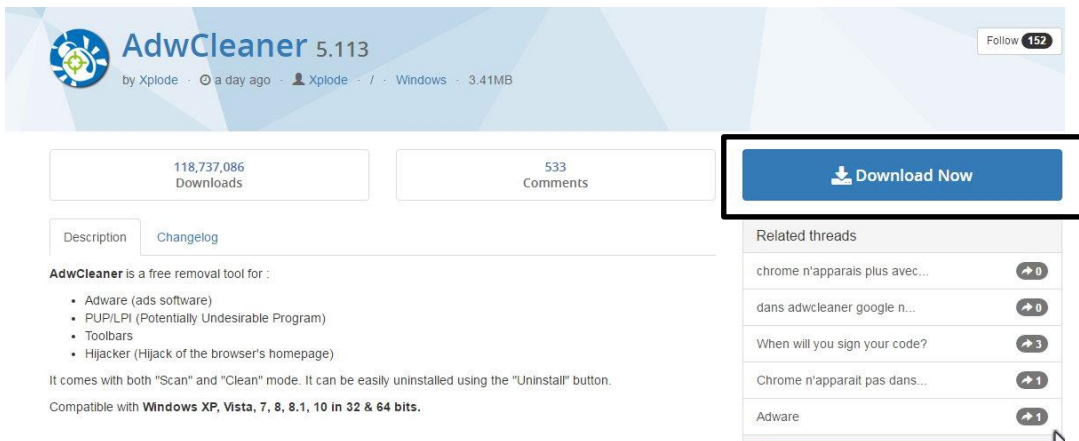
AdwCleaner 5.113

by Xplode · a day ago · Xplode · / · Windows · 3.41MB

Follow 152

118,737,086
Downloads

533
Comments

Download Now

Description Changelog

AdwCleaner is a free removal tool for :

- Adware (ads software)
- PUP/LPI (Potentially Undesirable Program)
- Toolbars
- Hijacker (Hijack of the browser's homepage)

It comes with both "Scan" and "Clean" mode. It can be easily uninstalled using the "Uninstall" button.

Compatible with Windows XP, Vista, 7, 8, 8.1, 10 in 32 & 64 bits.

Related threads

chrome n'apparais plus avec... 0

dans adwcleaner google n... 0

When will you sign your code? 3

Chrome n'apparait pas dans... 1

Adware 1